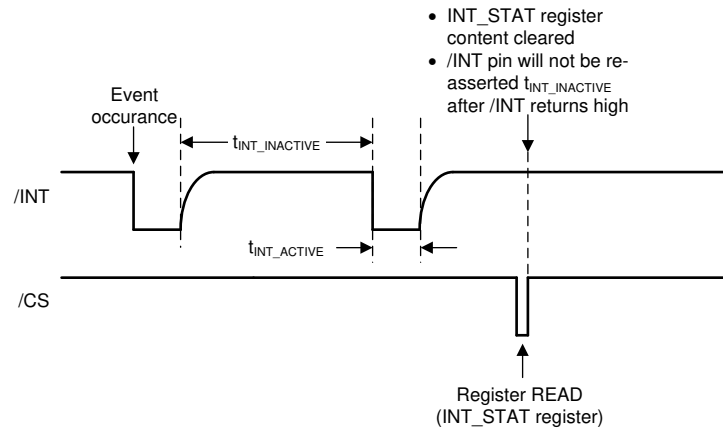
• INT_STAT register content cleared
• /INT pin will not be re-asserted $t_{INT\_INACTIVE}$ after /INT returns high

Event occurance

$t_{INT\_INACTIVE}$

/INT

$t_{INT\_ACTIVE}$

/CS

Register READ (INT_STAT register)